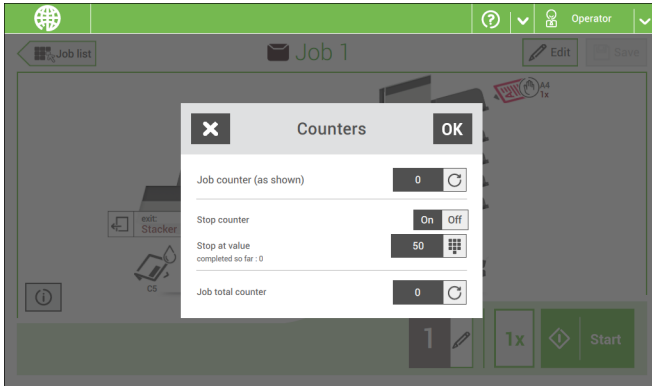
Operator

Job list

Job 1

Edit

Save

A4
1x

exit:
Stacker

C5

Counters

OK

Job counter (as shown)

0

Stop counter

On

Off

Stop at value
completed so far : 0

50

Job total counter

0

1

1x

Start